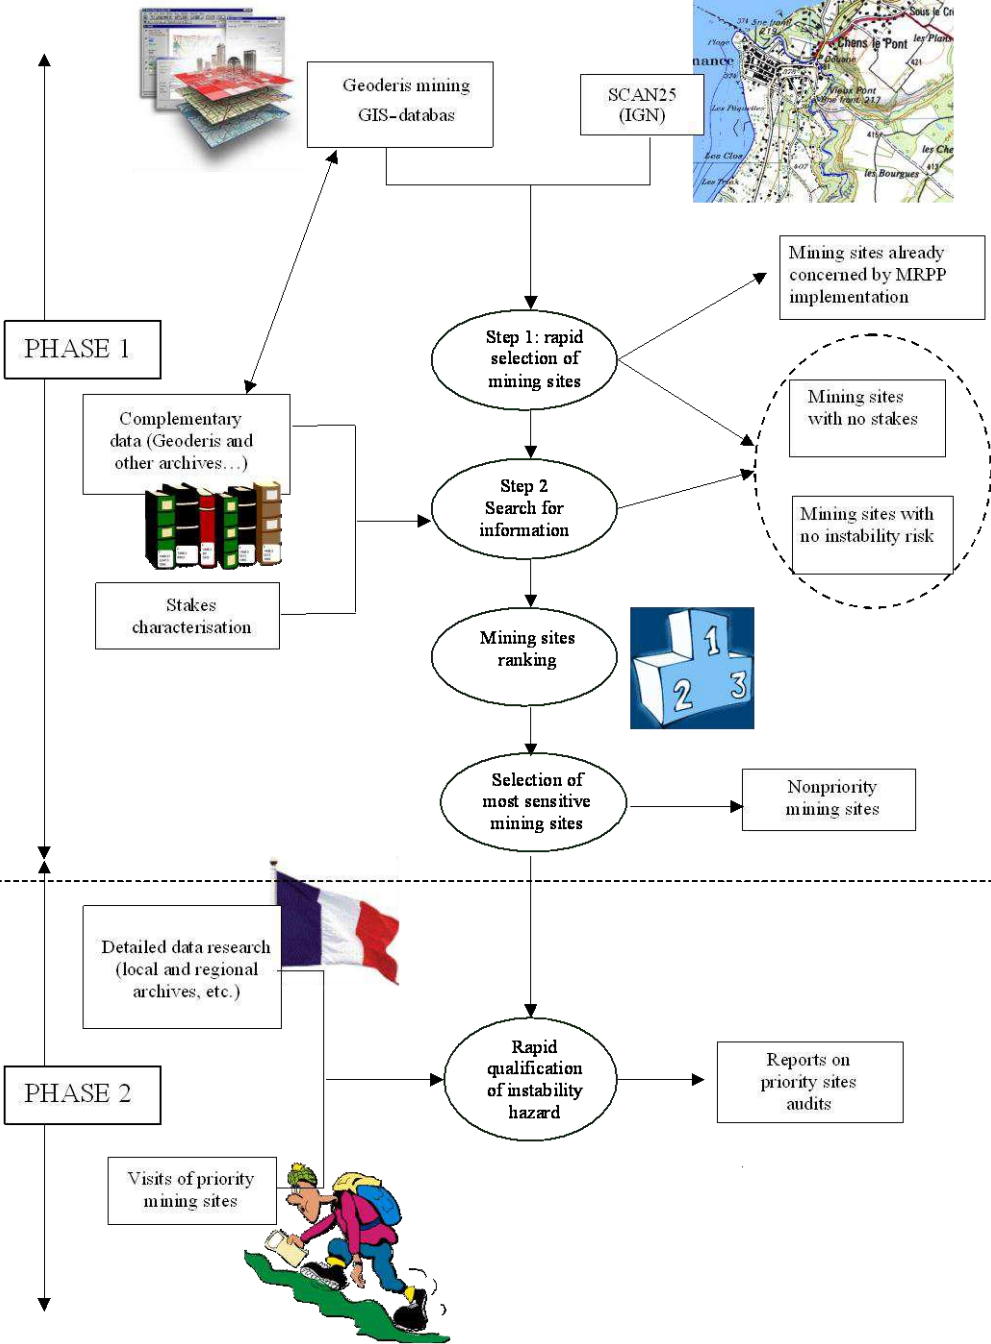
Geoderis mining GIS-databas

SCAN25 (IGN)

Sous le Cr
Chens le Pont
les Plans
nance
Vieux Pont
les Bourgues
les Che

Mining sites already concerned by MRPP implementation

PHASE 1

Step 1: rapid selection of mining sites

Mining sites with no stakes

Complementary data (Geoderis and other archives…)

Step 2 Search for information

Mining sites with no instability risk

Stakes characterisation

Mining sites ranking

1
2
3

Selection of most sensitive mining sites

Nonpriority mining sites

Detailed data research (local and regional archives, etc.)

PHASE 2

Rapid qualification of instability hazard

Reports on priority sites audits

Visits of priority mining sites